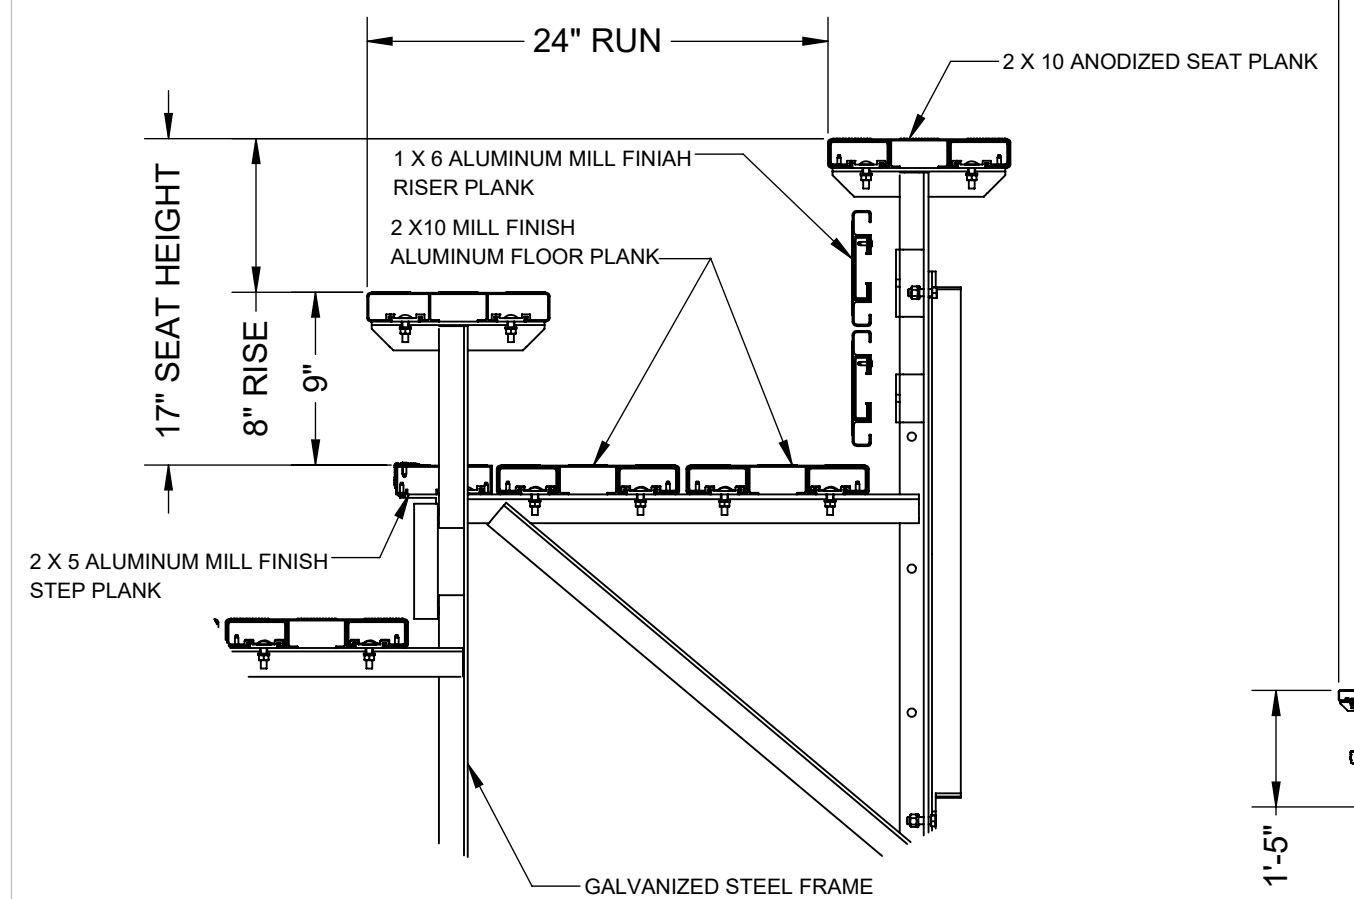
24" RUN

2 X 10 ANODIZED SEAT PLANK

1 X 6 ALUMINUM MILL FINIAH RISER PLANK

2 X10 MILL FINISH ALUMINUM FLOOR PLANK

17" SEAT HEIGHT

8" RISE

9"

2 X 5 ALUMINUM MILL FINISH STEP PLANK

GALVANIZED STEEL FRAME

1'-5"